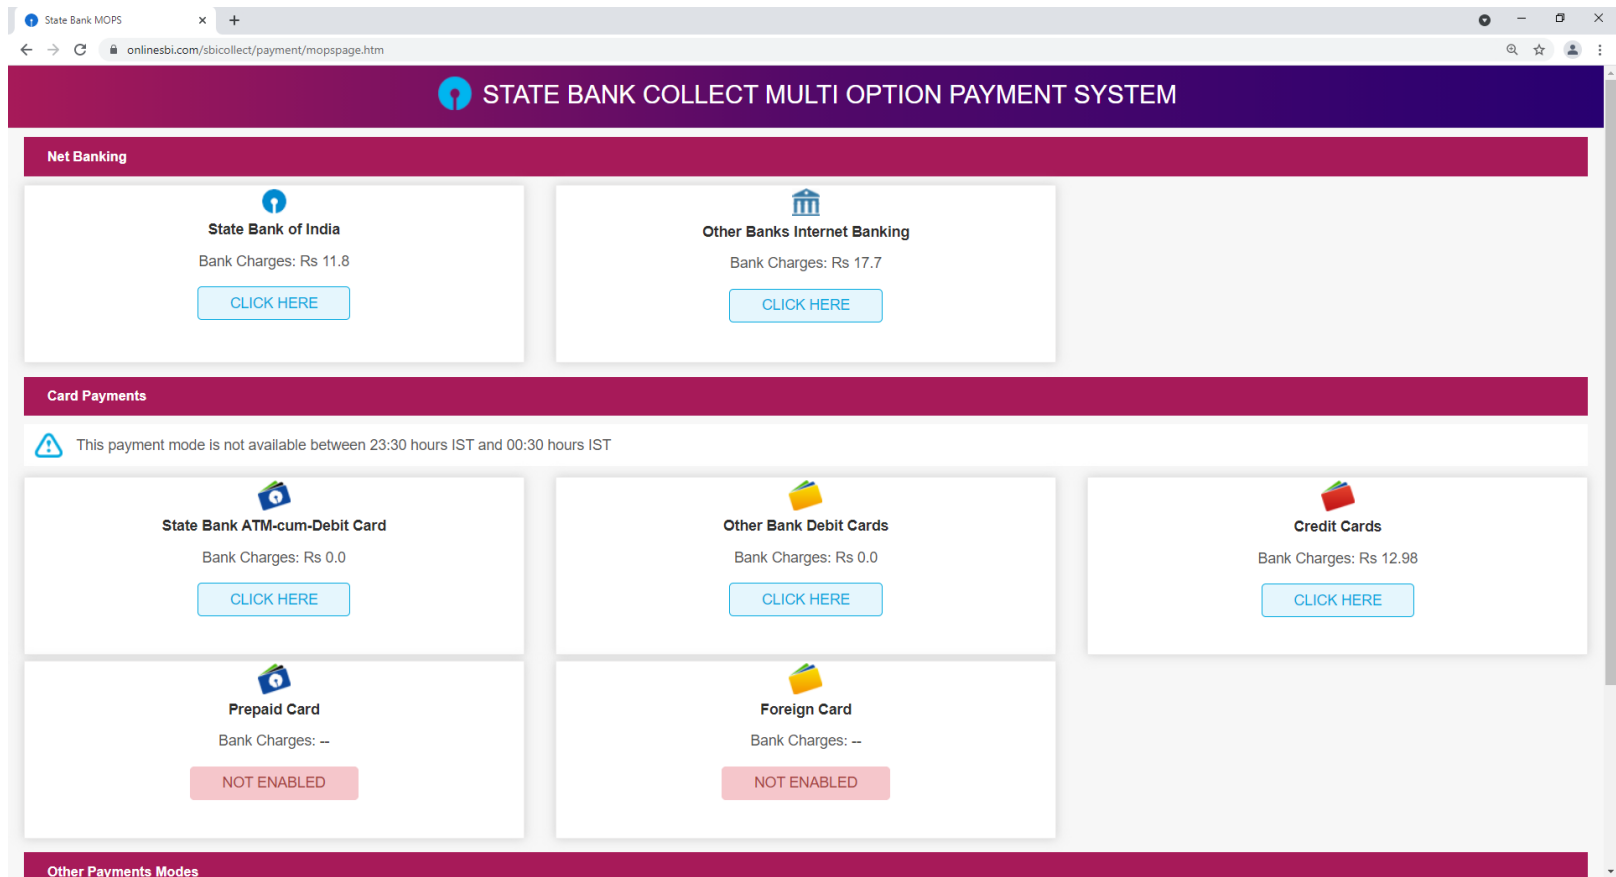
State Bank MOPS

onlinesbi.com/sbicollect/payment/mopspage.htm

STATE BANK COLLECT MULTI OPTION PAYMENT SYSTEM

Net Banking

State Bank of India

Bank Charges: Rs 11.8

CLICK HERE

Other Banks Internet Banking

Bank Charges: Rs 17.7

CLICK HERE

Card Payments

This payment mode is not available between 23:30 hours IST and 00:30 hours IST

State Bank ATM-cum-Debit Card

Bank Charges: Rs 0.0

CLICK HERE

Other Bank Debit Cards

Bank Charges: Rs 0.0

CLICK HERE

Credit Cards

Bank Charges: Rs 12.98

CLICK HERE

Prepaid Card

Bank Charges: --

NOT ENABLED

Foreign Card

Bank Charges: --

NOT ENABLED

Other Payments Modes